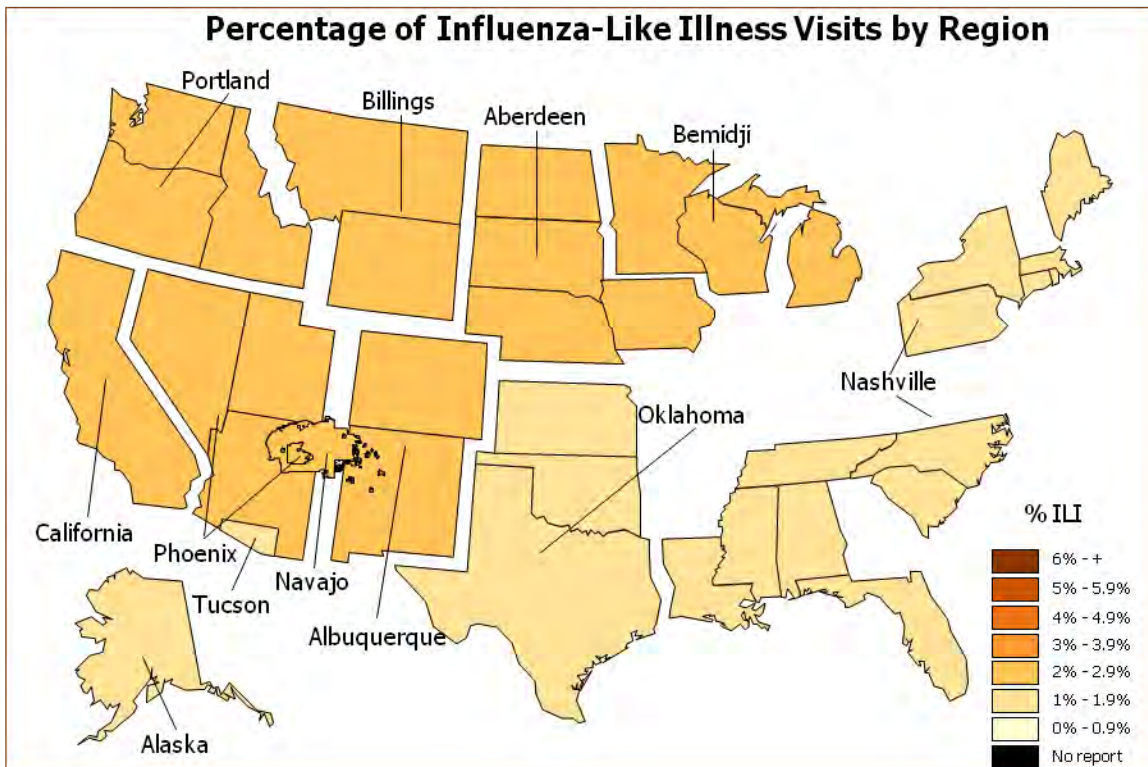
Percentage of Influenza-Like Illness Visits by Region

Portland
Billings
Aberdeen
Bemidji
Nashville
Oklahoma
California
Phoenix
Navajo
Tucson
Albuquerque
Alaska

% ILI
6% - +
5% - 5.9%
4% - 4.9%
3% - 3.9%
2% - 2.9%
1% - 1.9%
0% - 0.9%
No report